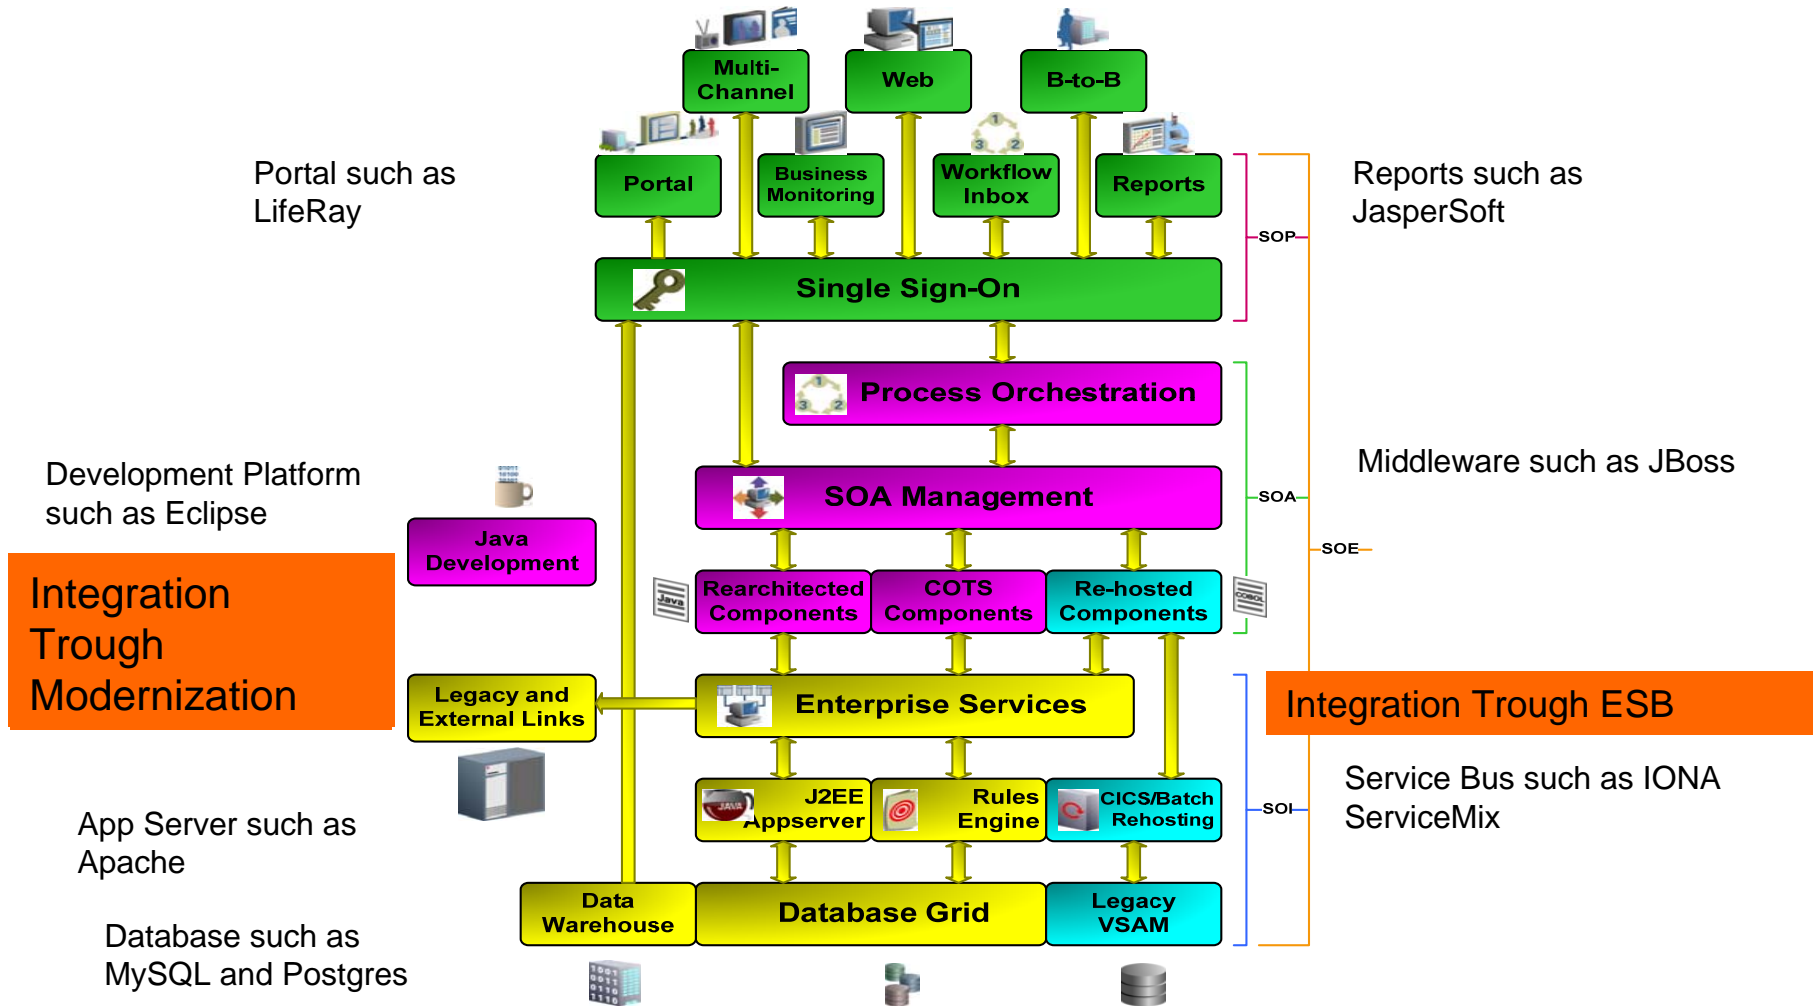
Multi-Channel

Web

B-to-B

Portal such as LifeRay

Portal

Business Monitoring

Workflow Inbox

Reports

Reports such as JasperSoft

SOP

Single Sign-On

Process Orchestration

Middleware such as JBoss

Development Platform such as Eclipse

SOA Management

SOA

Java Development

SOE

Integration Trough Modernization

Rearchitected Components

COTS Components

Re-hosted Components

Java

COBOL

Legacy and External Links

Enterprise Services

Integration Trough ESB

Service Bus such as IONA ServiceMix

App Server such as Apache

J2EE Appserver

JAVA

Rules Engine

CICS/Batch Rehosting

SOI

Data Warehouse

Database Grid

Legacy VSAM

Database such as MySQL and Postgres